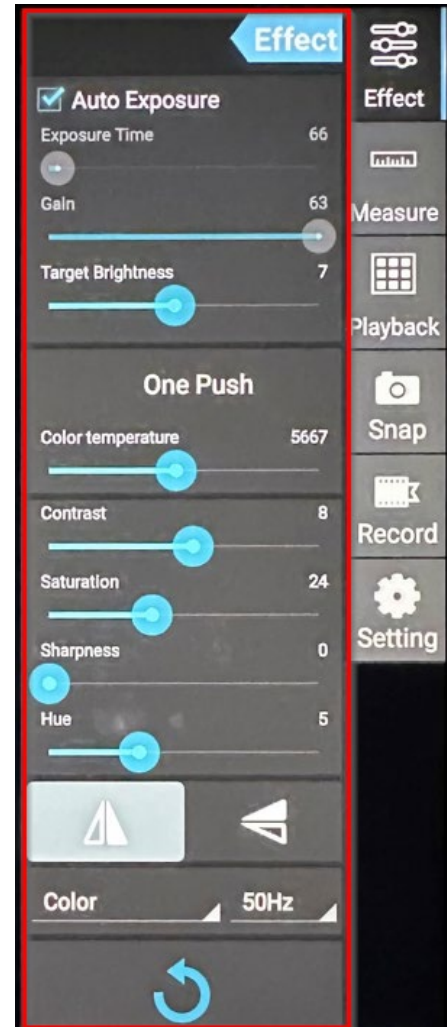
Effect

Auto Exposure

Exposure Time 66

Gain 63

Target Brightness 7

One Push

Color temperature 5667

Contrast 8

Saturation 24

Sharpness 0

Hue 5

Color

50Hz

Effect

Measure

Playback

Snap

Record

Setting